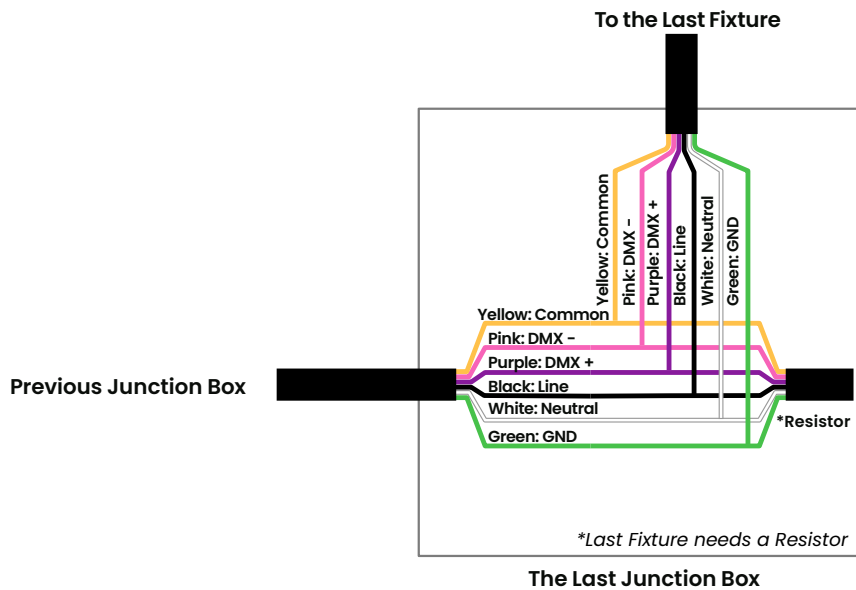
To the Last Fixture

Yellow: Common
Pink: DMX -
Purple: DMX +
Black: Line
White: Neutral
Green: GND

Yellow: Common
Pink: DMX -
Purple: DMX +
Black: Line
White: Neutral
Green: GND

Previous Junction Box

*Resistor

*Last Fixture needs a Resistor

The Last Junction Box